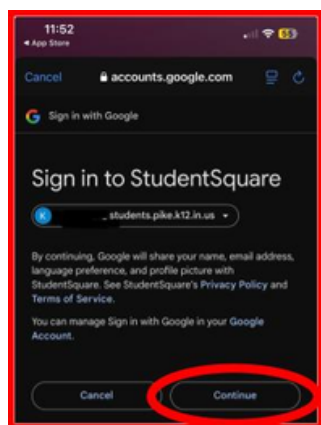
11:52
◂ App Store
55

Cancel
accounts.google.com

G Sign in with Google

Sign in to StudentSquare

K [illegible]_students.pike.k12.in.us

By continuing, Google will share your name, email address, language preference, and profile picture with StudentSquare. See StudentSquare's Privacy Policy and Terms of Service.

You can manage Sign in with Google in your Google Account.

Cancel
Continue